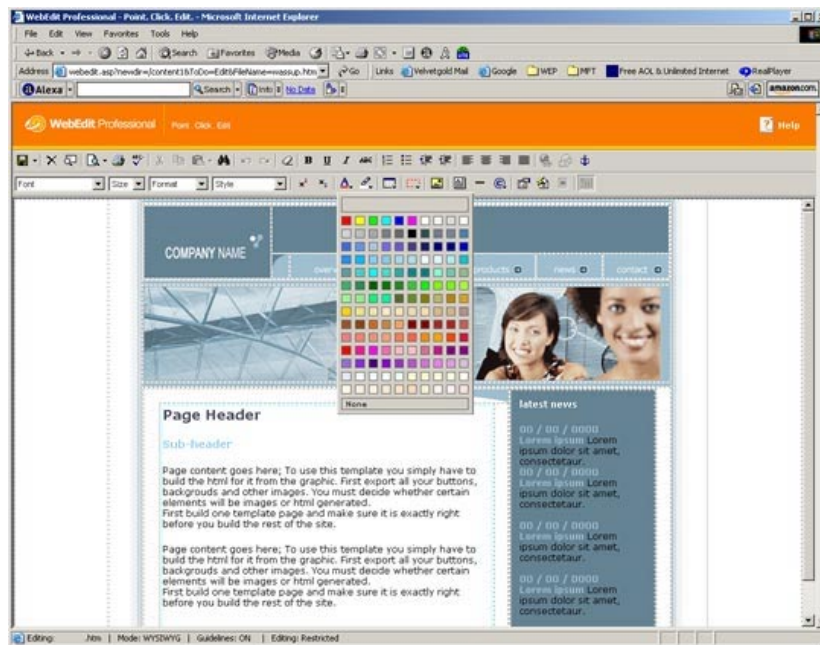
WebEdit Professional - Point. Click. Edit. - Microsoft Internet Explorer

File Edit View Favorites Tools Help

Back Search Favorites Media

Address webedit.asp?newdir=/content1&ToDo=Edit&FileName=wassup.htm Go Links Velvetgold Mail Google WEP MPT Free AOL & Unlimited Internet RealPlayer

Alexa Search Info No Data amazon.com

WebEdit Professional Point. Click. Edit

Help

Font Size Format Style

COMPANY NAME

overv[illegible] products news contact

None

Page Header

Sub-header

Page content goes here; To use this template you simply have to build the html for it from the graphic. First export all your buttons, backgrouds and other images. You must decide whether certain elements will be images or html generated.
First build one template page and make sure it is exactly right before you build the rest of the site.

Page content goes here; To use this template you simply have to build the html for it from the graphic. First export all your buttons, backgrouds and other images. You must decide whether certain elements will be images or html generated.
First build one template page and make sure it is exactly right before you build the rest of the site.

latest news

00 / 00 / 0000
Lorem ipsum Lorem ipsum dolor sit amet, consectetaur.

00 / 00 / 0000
Lorem ipsum Lorem ipsum dolor sit amet, consectetaur.

00 / 00 / 0000
Lorem ipsum Lorem ipsum dolor sit amet, consectetaur.

00 / 00 / 0000
Lorem ipsum Lorem ipsum dolor sit amet, consectetaur.

Editing .htm | Mode: WYSIWYG | Guidelines: ON | Editing: Restricted